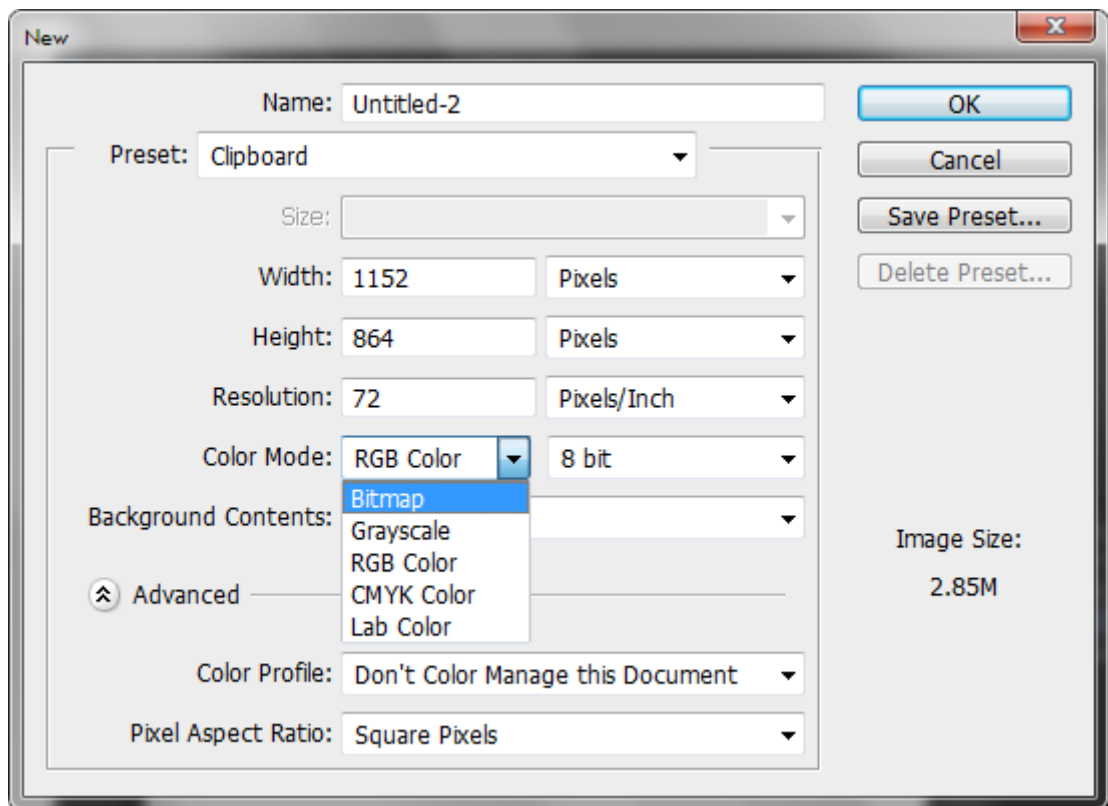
New

Name: Untitled-2

Preset: Clipboard

Size:

Width: 1152 Pixels

Height: 864 Pixels

Resolution: 72 Pixels/Inch

Color Mode: RGB Color 8 bit

Bitmap
Grayscale
RGB Color
CMYK Color
Lab Color

Background Contents:

Advanced

Color Profile: Don't Color Manage this Document

Pixel Aspect Ratio: Square Pixels

OK

Cancel

Save Preset...

Delete Preset...

Image Size:

2.85M